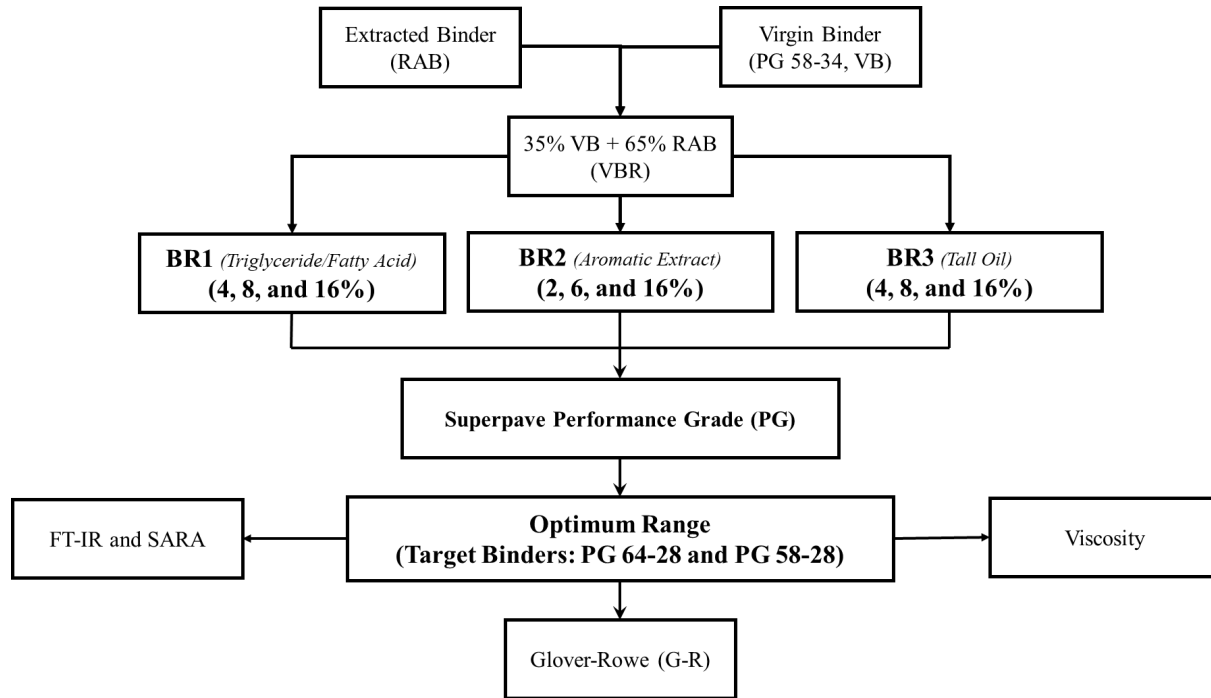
Extracted Binder (RAB)

Virgin Binder (PG 58-34, VB)

35% VB + 65% RAB (VBR)

BR1 *(Triglyceride/Fatty Acid)* (4, 8, and 16%)

BR2 *(Aromatic Extract)* (2, 6, and 16%)

BR3 *(Tall Oil)* (4, 8, and 16%)

Superpave Performance Grade (PG)

FT-IR and SARA

Optimum Range (Target Binders: PG 64-28 and PG 58-28)

Viscosity

Glover-Rowe (G-R)